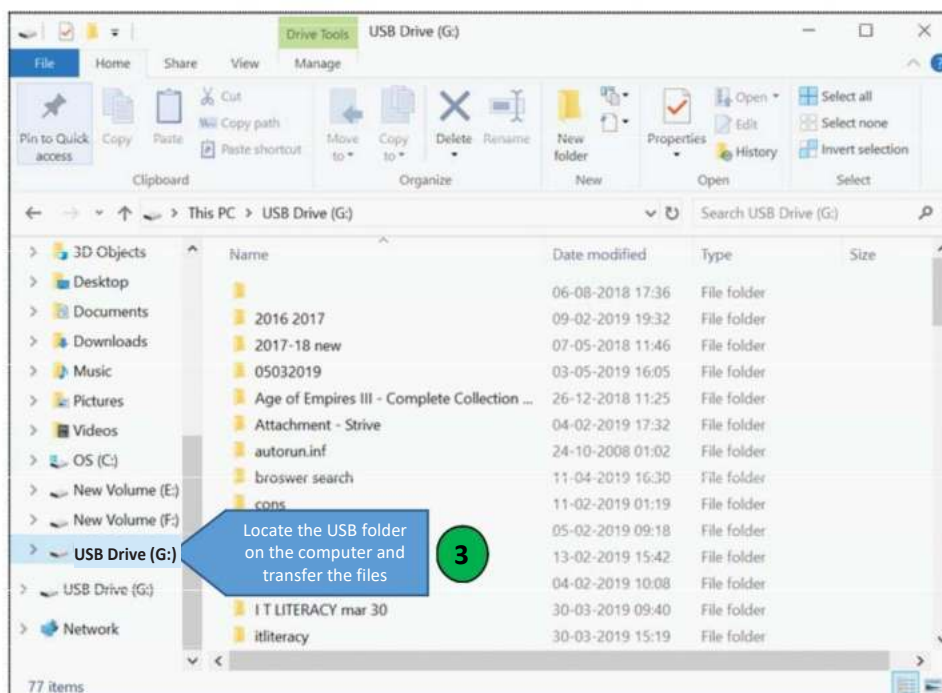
Drive Tools USB Drive (G:)

File Home Share View Manage

Pin to Quick access Copy Paste Cut Copy path Paste shortcut
Clipboard

Move to Copy to Delete Rename
Organize

New folder
New

Properties Open Edit History
Open

Select all Select none Invert selection
Select

This PC > USB Drive (G:)

Search USB Drive (G:)

3D Objects
Desktop
Documents
Downloads
Music
Pictures
Videos
OS (C:)
New Volume (E:)
New Volume (F:)
USB Drive (G:)
USB Drive (G:)
Network

| Name | Date modified | Type | Size |
|---|---|---|---|
| | 06-08-2018 17:36 | File folder | |
| 2016 2017 | 09-02-2019 19:32 | File folder | |
| 2017-18 new | 07-05-2018 11:46 | File folder | |
| 05032019 | 03-05-2019 16:05 | File folder | |
| Age of Empires III - Complete Collection ... | 26-12-2018 11:25 | File folder | |
| Attachment - Strive | 04-02-2019 17:32 | File folder | |
| autorun.inf | 24-10-2008 01:02 | File folder | |
| broswer search | 11-04-2019 16:30 | File folder | |
| cons | 11-02-2019 01:19 | File folder | |
| | 05-02-2019 09:18 | File folder | |
| | 13-02-2019 15:42 | File folder | |
| | 04-02-2019 10:08 | File folder | |
| I T LITERACY mar 30 | 30-03-2019 09:40 | File folder | |
| itliteracy | 30-03-2019 15:19 | File folder | |

Locate the USB folder on the computer and transfer the files

3

77 items